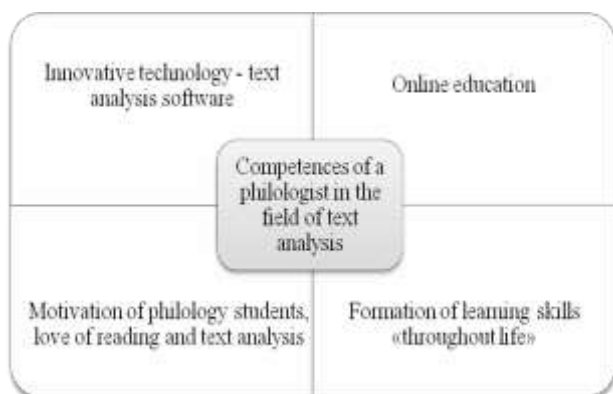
Innovative technology - text analysis software

Online education

Competences of a philologist in the field of text analysis

Motivation of philology students, love of reading and text analysis

Formation of learning skills «throughout life»